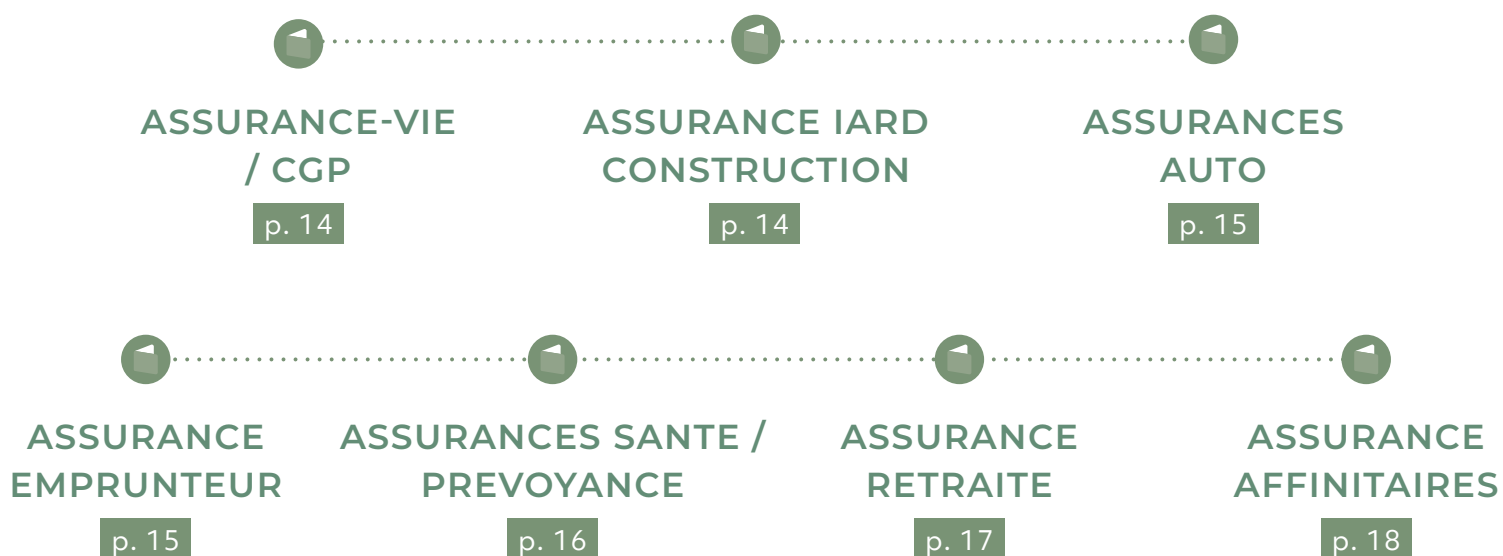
ASSURANCE-VIE / CGP
p. 14

ASSURANCE IARD CONSTRUCTION
p. 14

ASSURANCES AUTO
p. 15

ASSURANCE EMPRUNTEUR
p. 15

ASSURANCES SANTE / PREVOYANCE
p. 16

ASSURANCE RETRAITE
p. 17

ASSURANCE AFFINITAIRES
p. 18